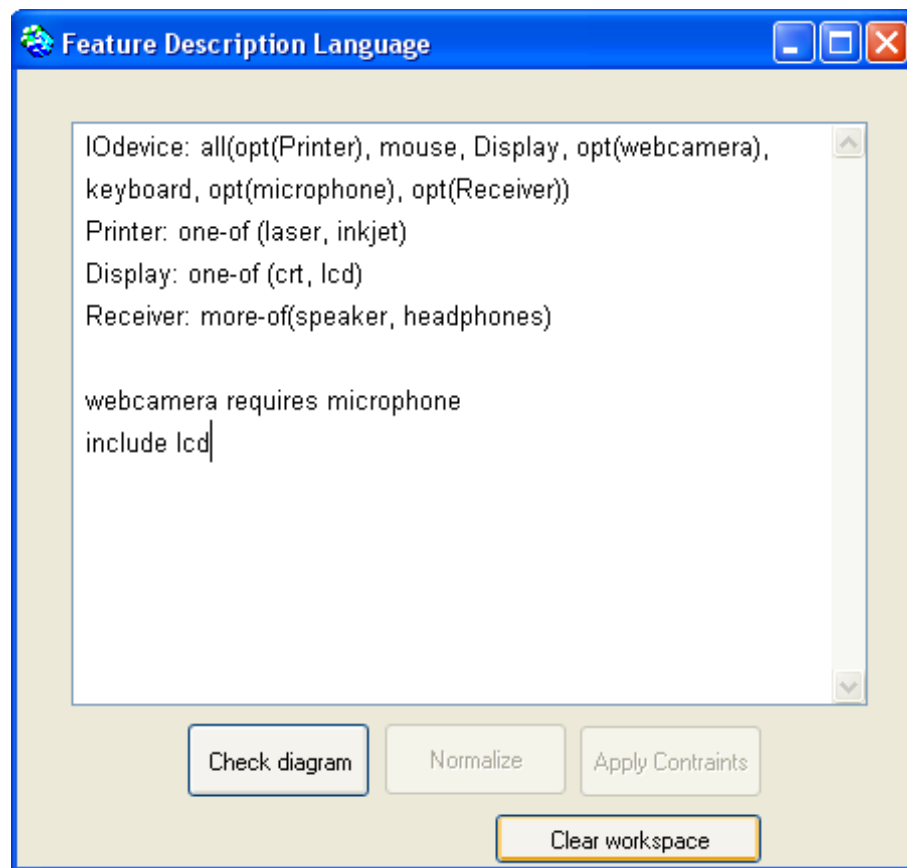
Feature Description Language

IOdevice: all(opt(Printer), mouse, Display, opt(webcamera), keyboard, opt(microphone), opt(Receiver))
Printer: one-of (laser, inkjet)
Display: one-of (crt, lcd)
Receiver: more-of(speaker, headphones)

webcamera requires microphone
include lcd

Check diagram
Normalize
Apply Contraints
Clear workspace